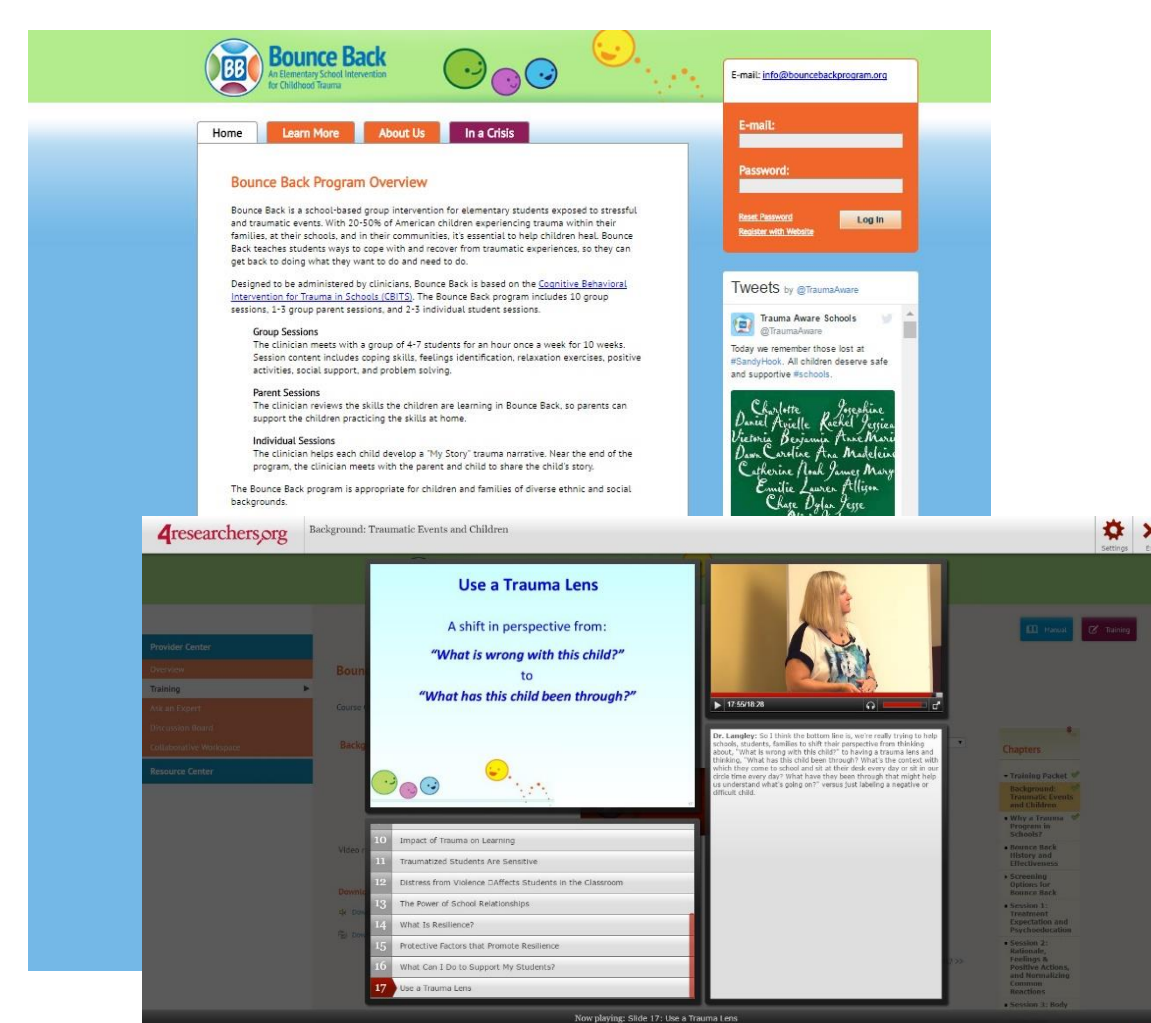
BB Bounce Back
An Elementary School Intervention for Childhood Trauma

E-mail: info@bouncebackprogram.org

Home | Learn More | About Us | In a Crisis

E-mail:

Password:

Reset Password
Register with Website
Log In

Bounce Back Program Overview

Bounce Back is a school-based group intervention for elementary students exposed to stressful and traumatic events. With 20-50% of American children experiencing trauma within their families, at their schools, and in their communities, it's essential to help children heal. Bounce Back teaches students ways to cope with and recover from traumatic experiences, so they can get back to doing what they want to do and need to do.

Designed to be administered by clinicians, Bounce Back is based on the Cognitive Behavioral Intervention for Trauma in Schools (CBITS). The Bounce Back program includes 10 group sessions, 1-3 group parent sessions, and 2-3 individual student sessions.

Group Sessions
The clinician meets with a group of 4-7 students for an hour once a week for 10 weeks. Session content includes coping skills, feelings identification, relaxation exercises, positive activities, social support, and problem solving.

Parent Sessions
The clinician reviews the skills the children are learning in Bounce Back, so parents can support the children practicing the skills at home.

Individual Sessions
The clinician helps each child develop a "My Story" trauma narrative. Near the end of the program, the clinician meets with the parent and child to share the child's story.

The Bounce Back program is appropriate for children and families of diverse ethnic and social backgrounds.

Tweets by @TraumaAware

Trauma Aware Schools
@TraumaAware

Today we remember those lost at #SandyHook. All children deserve safe and supportive #schools.

Charlotte Josephine Daniel Avielle Rachel Jessica Victoria Benjamin Anne Marie Dawn Caroline Ana Madeleine Catherine Noah James Mary Emilie Lauren Allison Chase Dylan Jesse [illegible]

4researchers.org Background: Traumatic Events and Children

Settings

Provider Center
Overview
Training
Ask an Expert
Discussion Board
Collaborative Workspace
Resource Center

Manual
Training

Use a Trauma Lens

A shift in perspective from:
"What is wrong with this child?"
to
"What has this child been through?"

17:55/18:28

Dr. Langley: So I think the bottom line is, we're really trying to help schools, students, families to shift their perspective from thinking about, "What is wrong with this child?" to having a trauma lens and thinking, "What has this child been through? What's the context with which they come to school and sit at their desk every day or sit in our circle time every day? What have they been through that might help us understand what's going on?" versus just labeling a negative or difficult child.

Chapters
• Training Packet
Background: Traumatic Events and Children
• Why a Trauma Program in Schools?
• Bounce Back History and Effectiveness
• Screening Options for Bounce Back
• Session 1: Treatment Expectation and Psychoeducation
• Session 2: Rationale, Feelings & Positive Actions, and Normalizing Common Reactions
• Session 3: Body

10 Impact of Trauma on Learning
11 Traumatized Students Are Sensitive
12 Distress from Violence Affects Students in the Classroom
13 The Power of School Relationships
14 What Is Resilience?
15 Protective Factors that Promote Resilience
16 What Can I Do to Support My Students?
17 Use a Trauma Lens

Now playing: Slide 17: Use a Trauma Lens